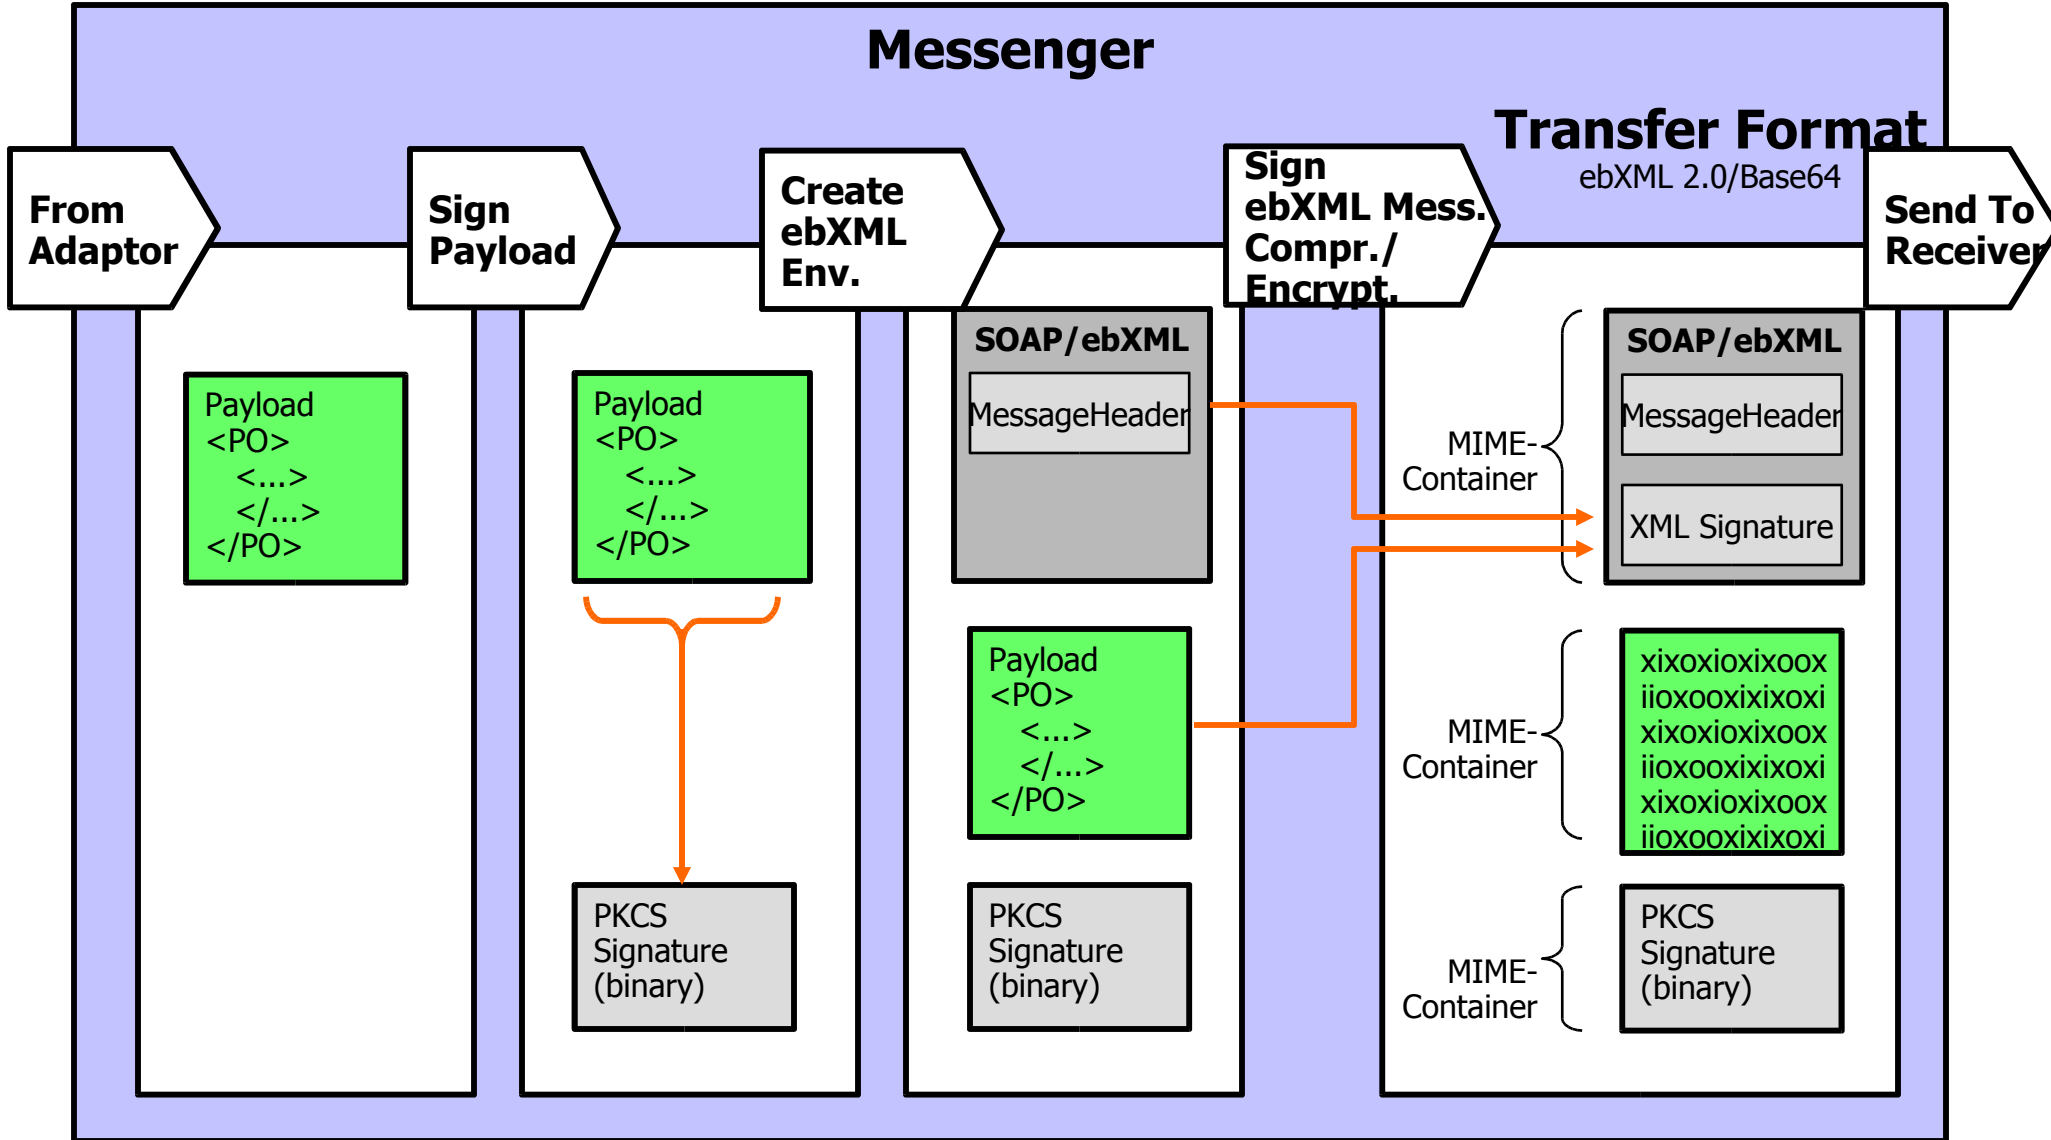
Messenger

Transfer Format
ebXML 2.0/Base64

From Adaptor

Sign Payload

Create ebXML Env.

Sign ebXML Mess. Compr./ Encrypt.

Send To Receiver

Payload
<PO>
<...>
</...>
</PO>

Payload
<PO>
<...>
</...>
</PO>

PKCS Signature (binary)

SOAP/ebXML
MessageHeader

Payload
<PO>
<...>
</...>
</PO>

PKCS Signature (binary)

MIME-Container

SOAP/ebXML
MessageHeader
XML Signature

MIME-Container

xixoxioxixoox
iioxooxixixoxi
xixoxioxixoox
iioxooxixixoxi
xixoxioxixoox
iioxooxixixoxi

MIME-Container

PKCS Signature (binary)